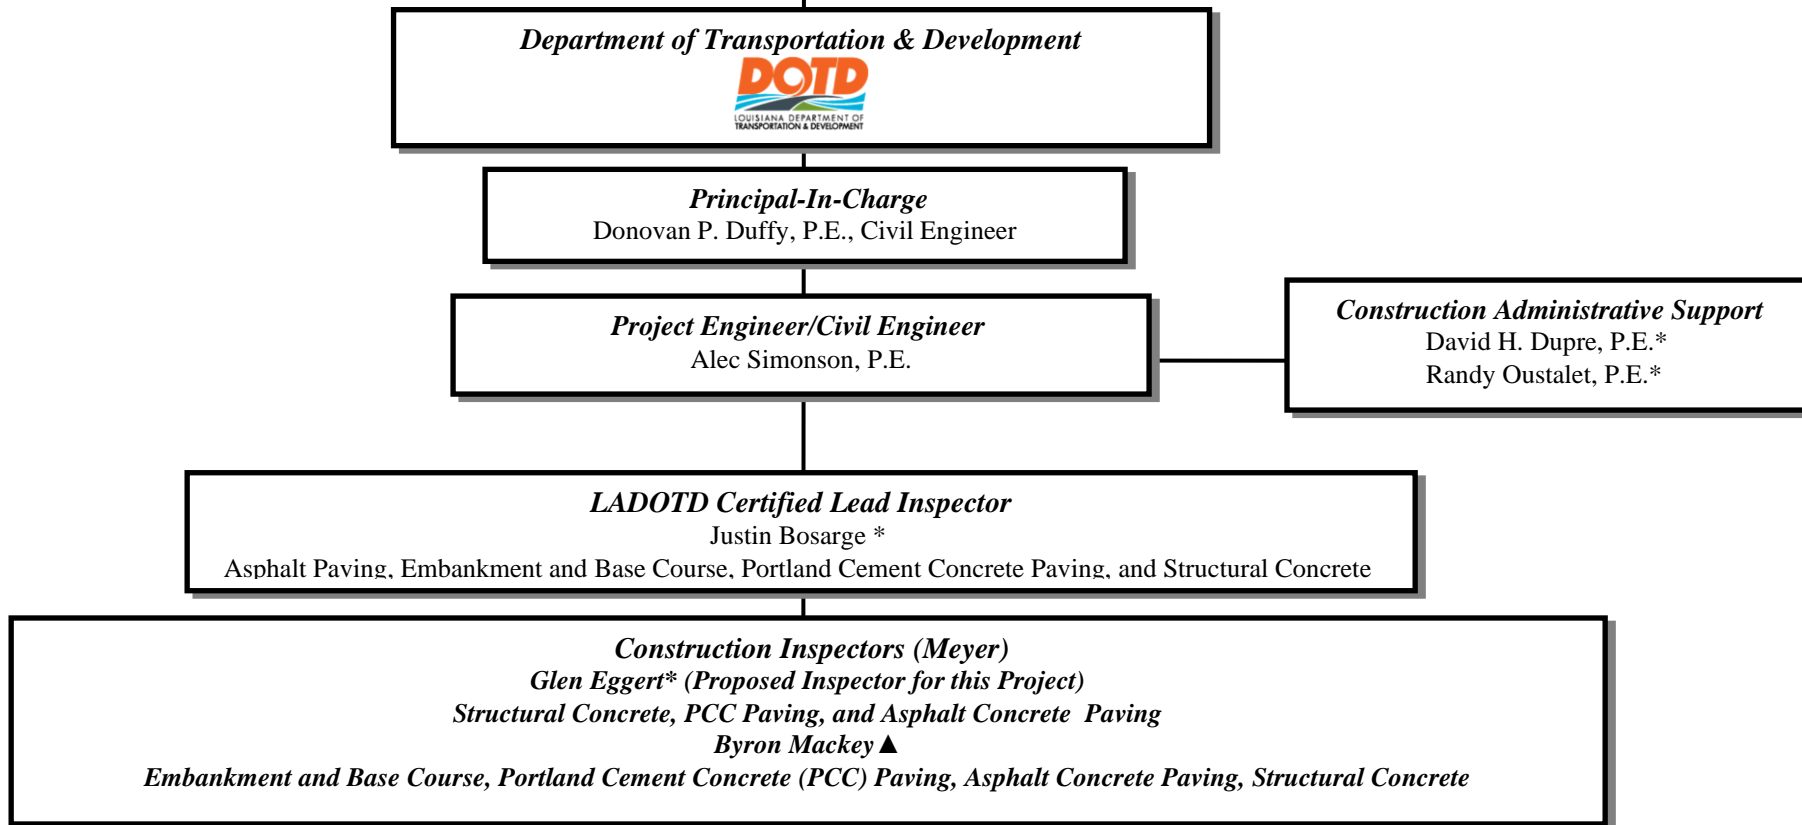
Department of Transportation & Development
DOTD
LOUISIANA DEPARTMENT OF TRANSPORTATION & DEVELOPMENT

Principal-In-Charge
Donovan P. Duffy, P.E., Civil Engineer

Project Engineer/Civil Engineer
Alec Simonson, P.E.

Construction Administrative Support
David H. Dupre, P.E.*
Randy Oustalet, P.E.*

LADOTD Certified Lead Inspector
Justin Bosarge *
Asphalt Paving, Embankment and Base Course, Portland Cement Concrete Paving, and Structural Concrete

Construction Inspectors (Meyer)
Glen Eggert* (Proposed Inspector for this Project)
Structural Concrete, PCC Paving, and Asphalt Concrete Paving
Byron Mackey ▲
Embankment and Base Course, Portland Cement Concrete (PCC) Paving, Asphalt Concrete Paving, Structural Concrete